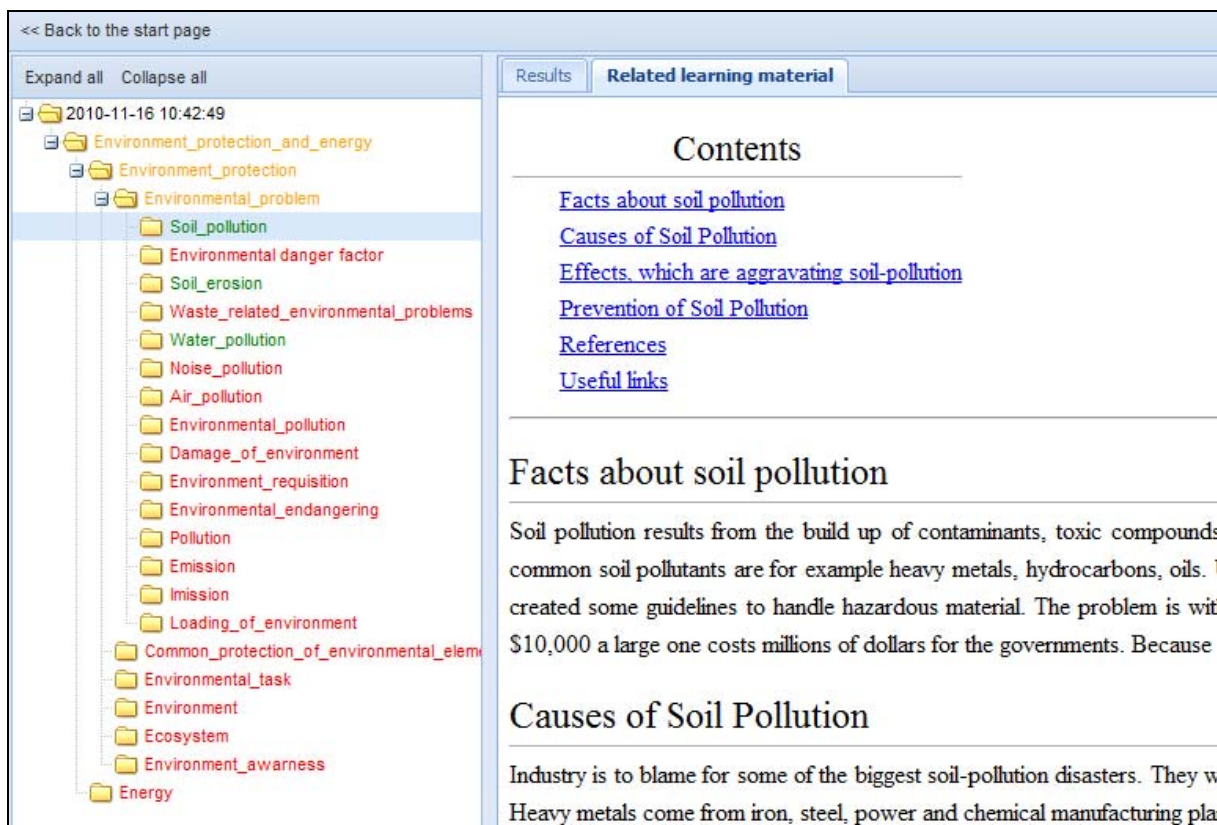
<< Back to the start page

Expand all Collapse all

2010-11-16 10:42:49
Environment_protection_and_energy
Environment_protection
Environmental_problem
Soil_pollution
Environmental danger factor
Soil_erosion
Waste_related_environmental_problems
Water_pollution
Noise_pollution
Air_pollution
Environmental_pollution
Damage_of_environment
Environment_requisition
Environmental_endangering
Pollution
Emission
Imission
Loading_of_environment
Common_protection_of_environmental_elem
Environmental_task
Environment
Ecosystem
Environment_awarness
Energy

Results | Related learning material

Contents

Facts about soil pollution
Causes of Soil Pollution
Effects, which are aggravating soil-pollution
Prevention of Soil Pollution
References
Useful links

Facts about soil pollution

Soil pollution results from the build up of contaminants, toxic compounds common soil pollutants are for example heavy metals, hydrocarbons, oils. created some guidelines to handle hazardous material. The problem is wit $10,000 a large one costs millions of dollars for the governments. Because

Causes of Soil Pollution

Industry is to blame for some of the biggest soil-pollution disasters. They w Heavy metals come from iron, steel, power and chemical manufacturing pla